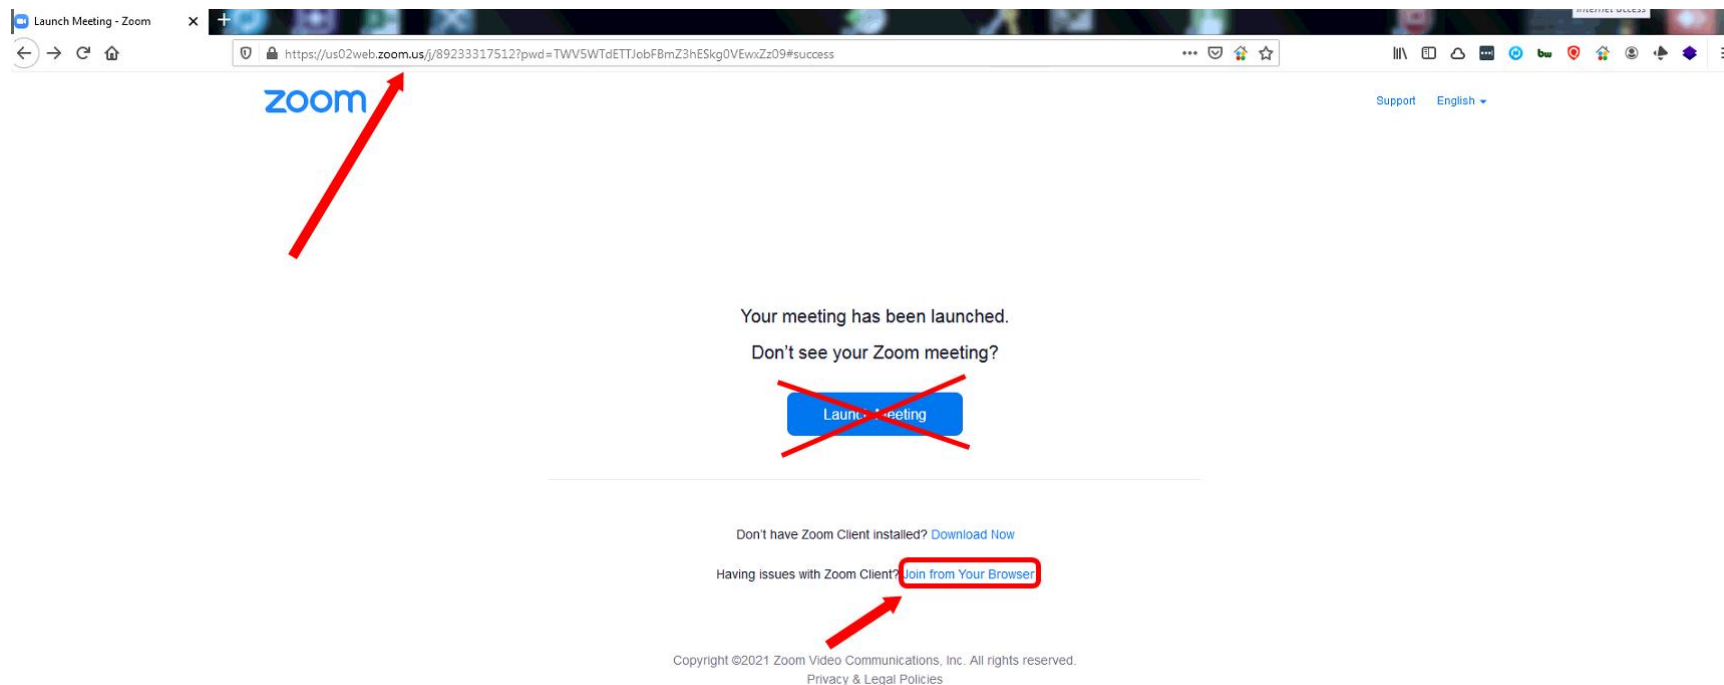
Launch Meeting - Zoom

https://us02web.zoom.us/j/89233317512?pwd=TWV5WTdETTJobFBmZ3hESkg0VEwxZz09#success

zoom

Support English

Your meeting has been launched.

Don't see your Zoom meeting?

Launc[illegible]eeting

Don't have Zoom Client installed? Download Now

Having issues with Zoom Client? Join from Your Browser

Copyright ©2021 Zoom Video Communications, Inc. All rights reserved.
Privacy & Legal Policies